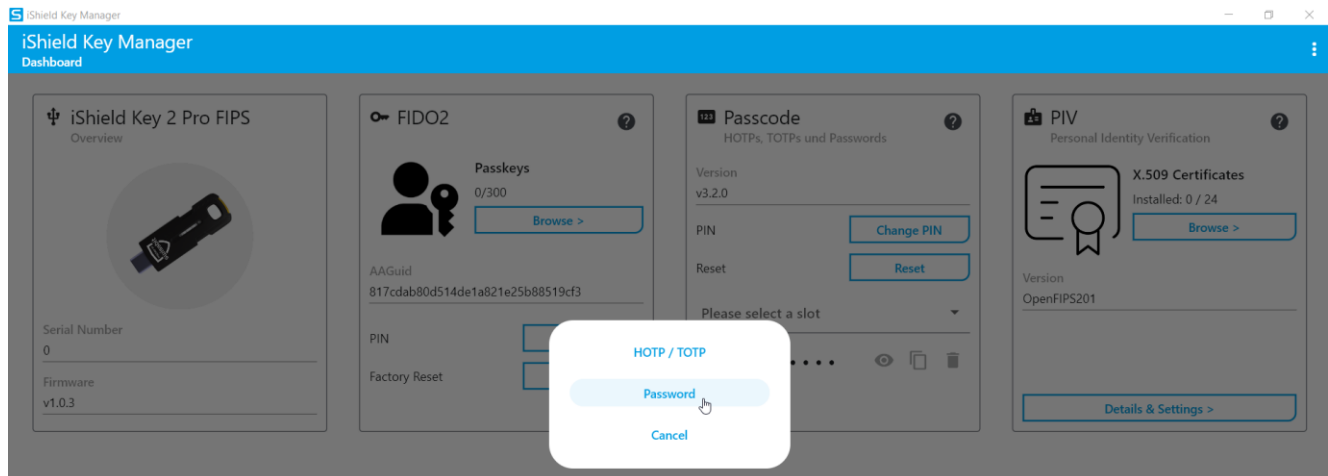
iShield Key Manager

iShield Key Manager
Dashboard

iShield Key 2 Pro FIPS
Overview

Serial Number
0

Firmware
v1.0.3

FIDO2

Passkeys
0/300
Browse >

AAGuid
817cdab80d514de1a821e25b88519cf3

PIN

Factory Reset

Passcode
HOTPs, TOTPs und Passwords

Version
v3.2.0

PIN
Change PIN

Reset
Reset

Please select a slot

PIV
Personal Identity Verification

X.509 Certificates
Installed: 0 / 24
Browse >

Version
OpenFIPS201

Details & Settings >

HOTP / TOTP

Password

Cancel